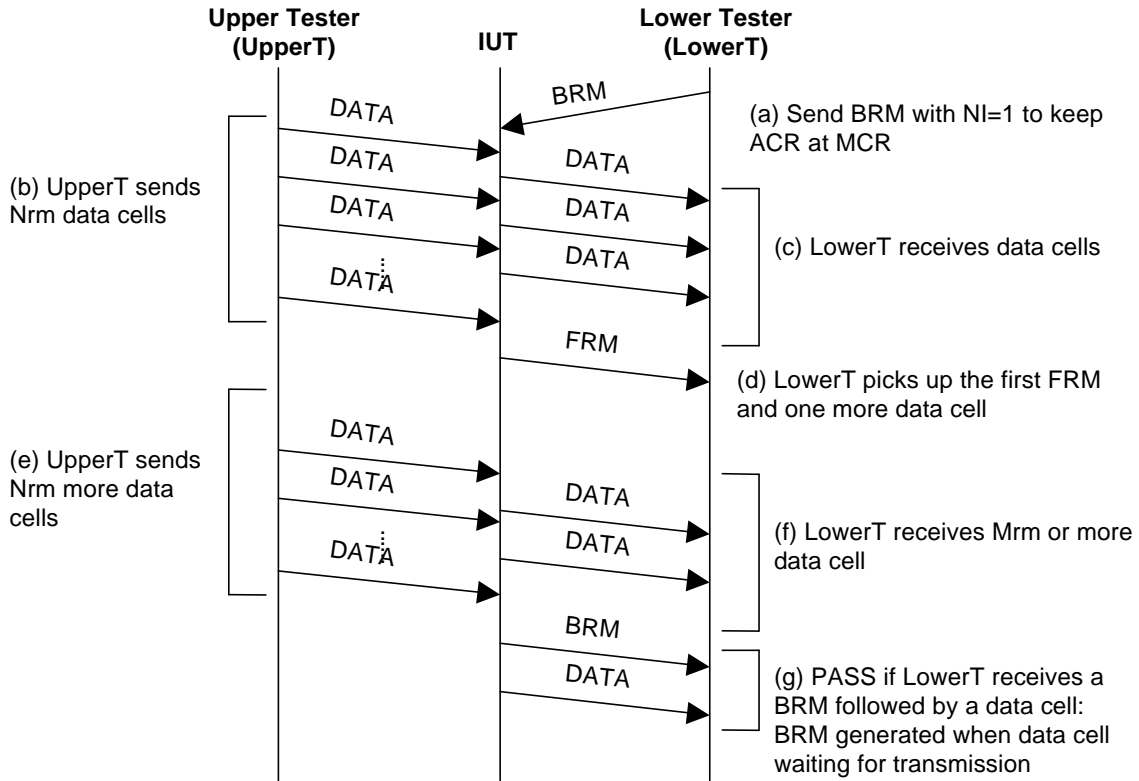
Upper Tester (UpperT)

IUT

Lower Tester (LowerT)

BRM

(a) Send BRM with NI=1 to keep ACR at MCR

DATA

DATA

DATA

(b) UpperT sends Nrm data cells

DATA

DATA

DATA

(c) LowerT receives data cells

DATA

FRM

(d) LowerT picks up the first FRM and one more data cell

DATA

(e) UpperT sends Nrm more data cells

DATA

DATA

DATA

(f) LowerT receives Mrm or more data cell

DATA

BRM

DATA

(g) PASS if LowerT receives a BRM followed by a data cell: BRM generated when data cell waiting for transmission